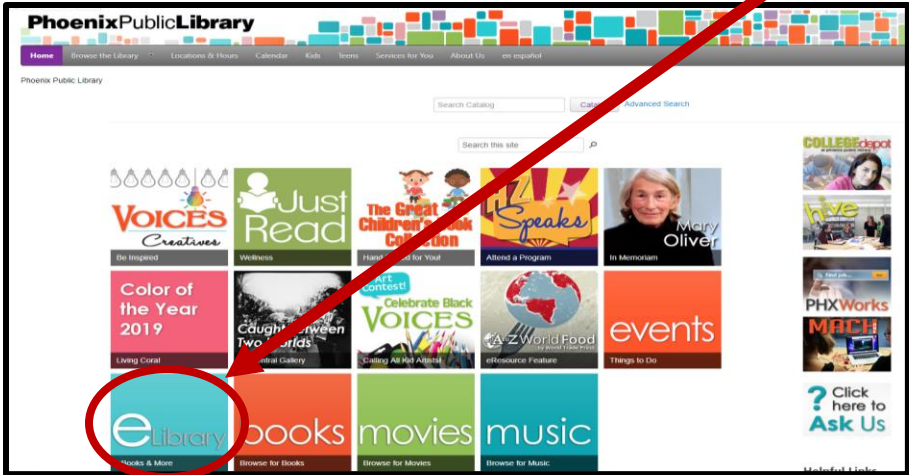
PhoenixPublicLibrary

Home | Browse the Library | Locations & Hours | Calendar | Kids | Teens | Services for You | About Us | en español

Phoenix Public Library

Search Catalog | Catalog | Advanced Search

Search this site

VOICES Creatives
Be Inspired

Just Read
Wellness

The Great Children's Book Collection
Hand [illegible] for You!

Speaks
Attend a Program

Mary Oliver
In Memoriam

Color of the Year 2019
Living Coral

Caught Between Two Worlds
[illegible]ntral Gallery

Art Contest! Celebrate Black VOICES
Calling All Kid Artists!

A-Z World Food by World Trade Press
eResource Feature

events
Things to Do

eLibrary
Books & More

books
Browse for Books

movies
Browse for Movies

music
Browse for Music

COLLEGEdepot

hive

PHXWorks

MACH

Click here to Ask Us

Helpful Links